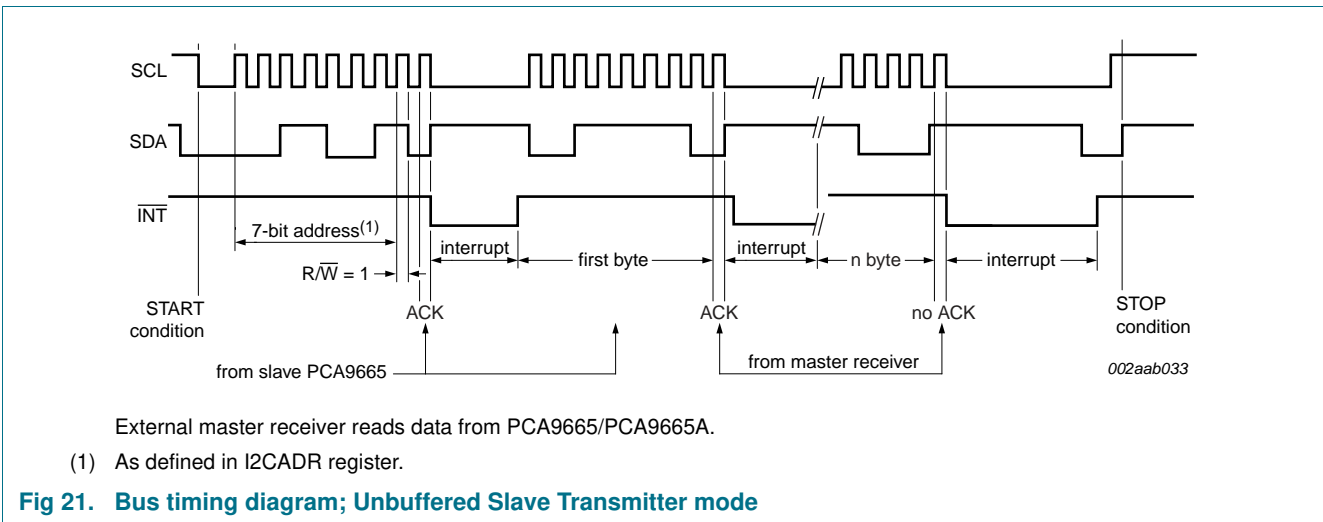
SCL

SDA

$\overline{INT}$

7-bit address$^{(1)}$

$R/\overline{W} = 1$

interrupt

first byte

interrupt

n byte

interrupt

START condition

ACK

ACK

no ACK

STOP condition

from slave PCA9665

from master receiver

002aab033

External master receiver reads data from PCA9665/PCA9665A.

(1) As defined in I2CADR register.

Fig 21. Bus timing diagram; Unbuffered Slave Transmitter mode